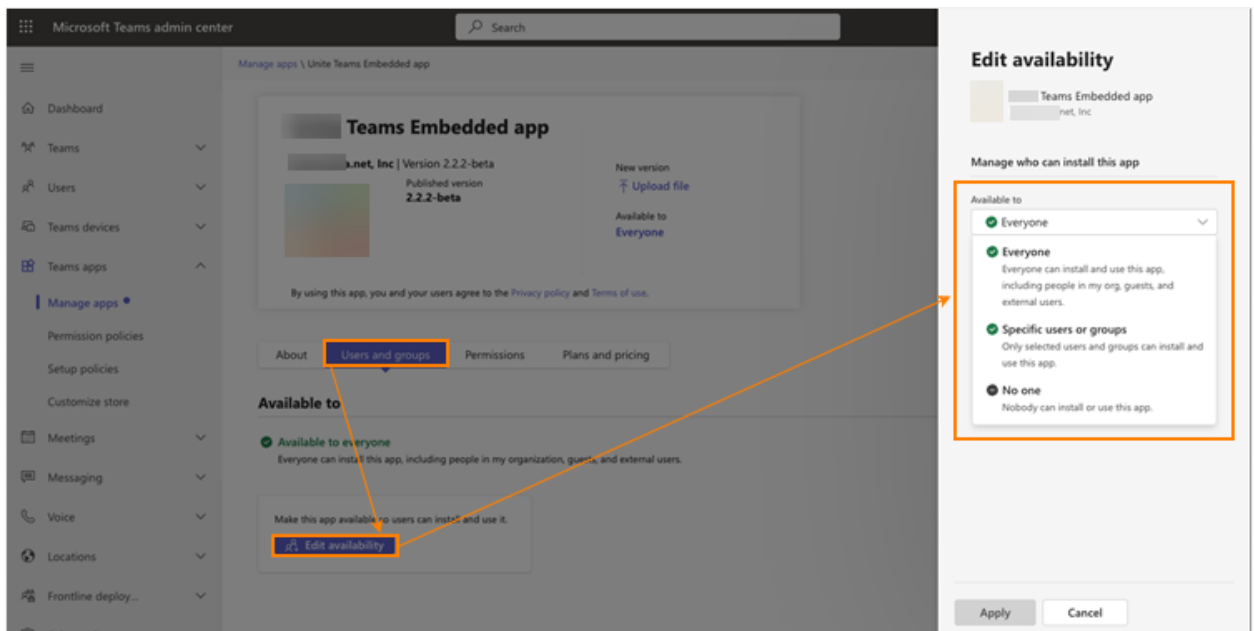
Microsoft Teams admin center

Search

Dashboard
Teams
Users
Teams devices
Teams apps
Manage apps
Permission policies
Setup policies
Customize store
Meetings
Messaging
Voice
Locations
Frontline deploy...

Manage apps \ Unite Teams Embedded app

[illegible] Teams Embedded app

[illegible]a.net, Inc | Version 2.2.2-beta

Published version
2.2.2-beta

New version
Upload file

Available to
Everyone

By using this app, you and your users agree to the Privacy policy and Terms of use.

About
Users and groups
Permissions
Plans and pricing

Available to

Available to everyone
Everyone can install this app, including people in my organization, guests, and external users.

Make this app available to users can install and use it.
Edit availability

Edit availability

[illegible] Teams Embedded app
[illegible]net, Inc

Manage who can install this app

Available to
Everyone

Everyone
Everyone can install and use this app, including people in my org, guests, and external users.

Specific users or groups
Only selected users and groups can install and use this app.

No one
Nobody can install or use this app.

Apply
Cancel